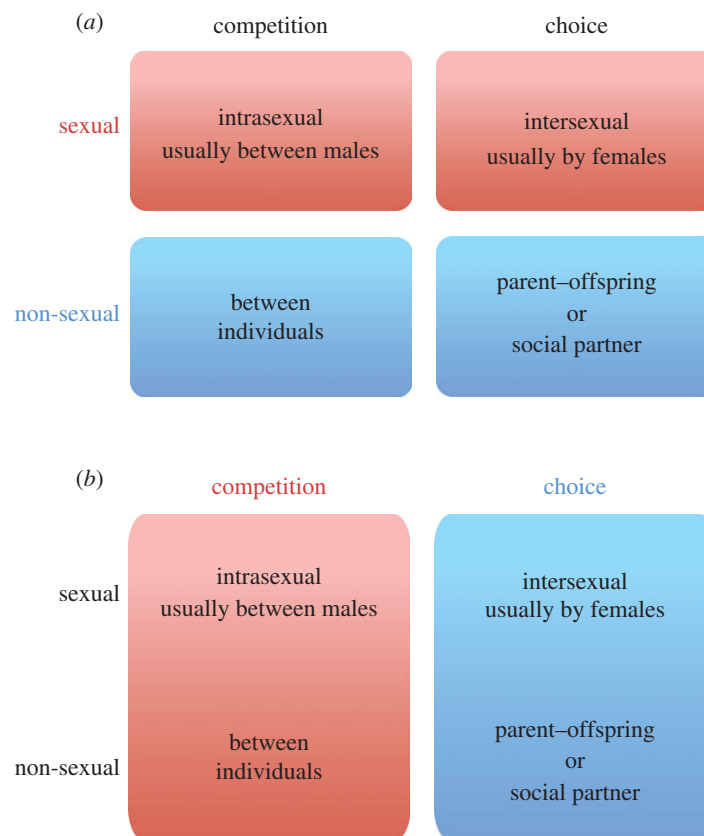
(a)

| | competition | choice |
|---|---|---|
| sexual | intrasexual usually between males | intersexual usually by females |
| non-sexual | between individuals | parent–offspring or social partner |

(b)

| | competition | choice |
|---|---|---|
| sexual | intrasexual usually between males | intersexual usually by females |
| non-sexual | between individuals | parent–offspring or social partner |